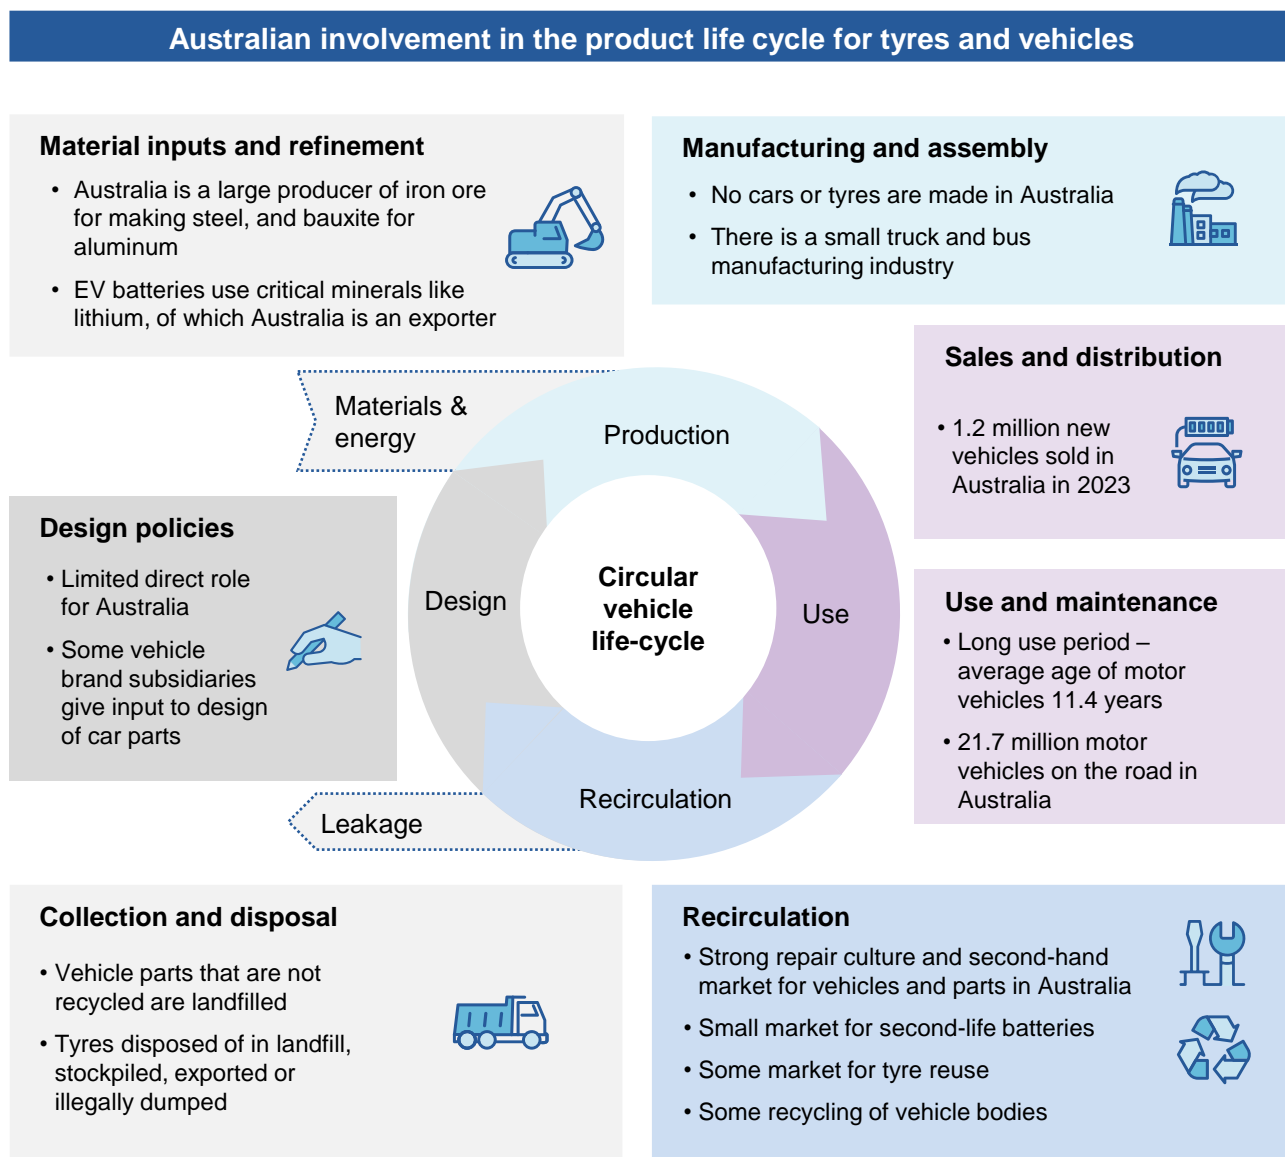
Australian involvement in the product life cycle for tyres and vehicles

Material inputs and refinement

• Australia is a large producer of iron ore for making steel, and bauxite for aluminum

• EV batteries use critical minerals like lithium, of which Australia is an exporter

Manufacturing and assembly

• No cars or tyres are made in Australia

• There is a small truck and bus manufacturing industry

Sales and distribution

• 1.2 million new vehicles sold in Australia in 2023

Materials & energy

Production

Design

Circular vehicle life-cycle

Use

Recirculation

Leakage

Design policies

• Limited direct role for Australia

• Some vehicle brand subsidiaries give input to design of car parts

Use and maintenance

• Long use period – average age of motor vehicles 11.4 years

• 21.7 million motor vehicles on the road in Australia

Collection and disposal

• Vehicle parts that are not recycled are landfilled

• Tyres disposed of in landfill, stockpiled, exported or illegally dumped

Recirculation

• Strong repair culture and second-hand market for vehicles and parts in Australia

• Small market for second-life batteries

• Some market for tyre reuse

• Some recycling of vehicle bodies